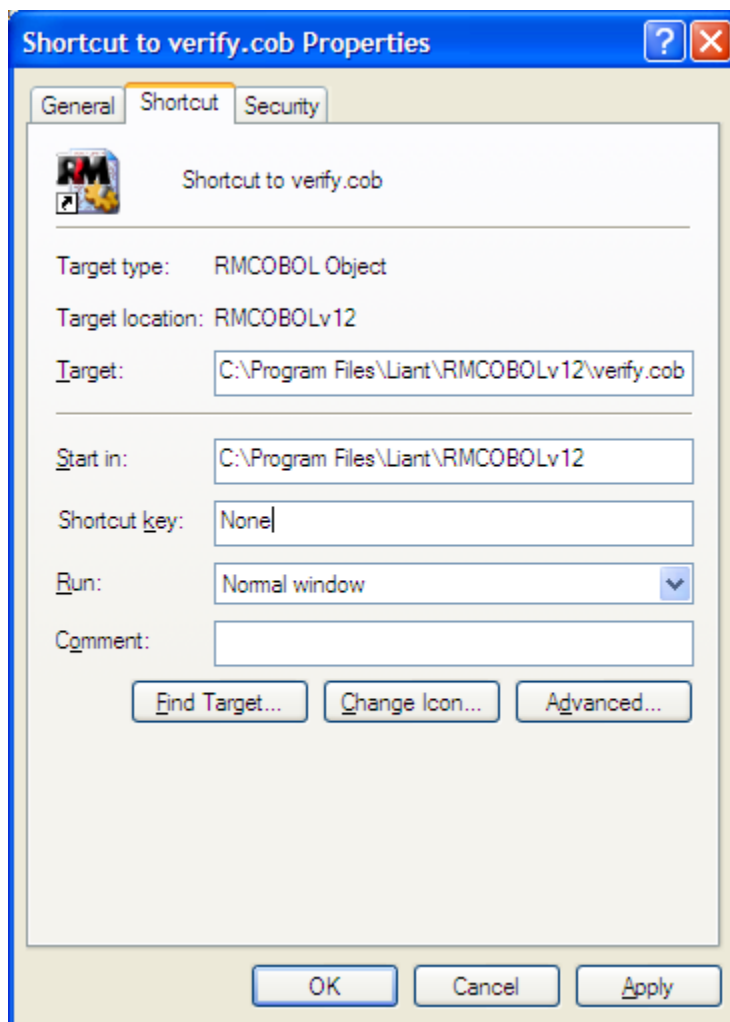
Shortcut to verify.cob Properties

?

General

Shortcut

Security

RM

Shortcut to verify.cob

Target type: RMCOBOL Object

Target location: RMCOBOLv12

Target: C:\Program Files\Liant\RMCOBOLv12\verify.cob

Start in: C:\Program Files\Liant\RMCOBOLv12

Shortcut key: None

Run: Normal window

Comment:

Find Target...

Change Icon...

Advanced...

OK

Cancel

Apply